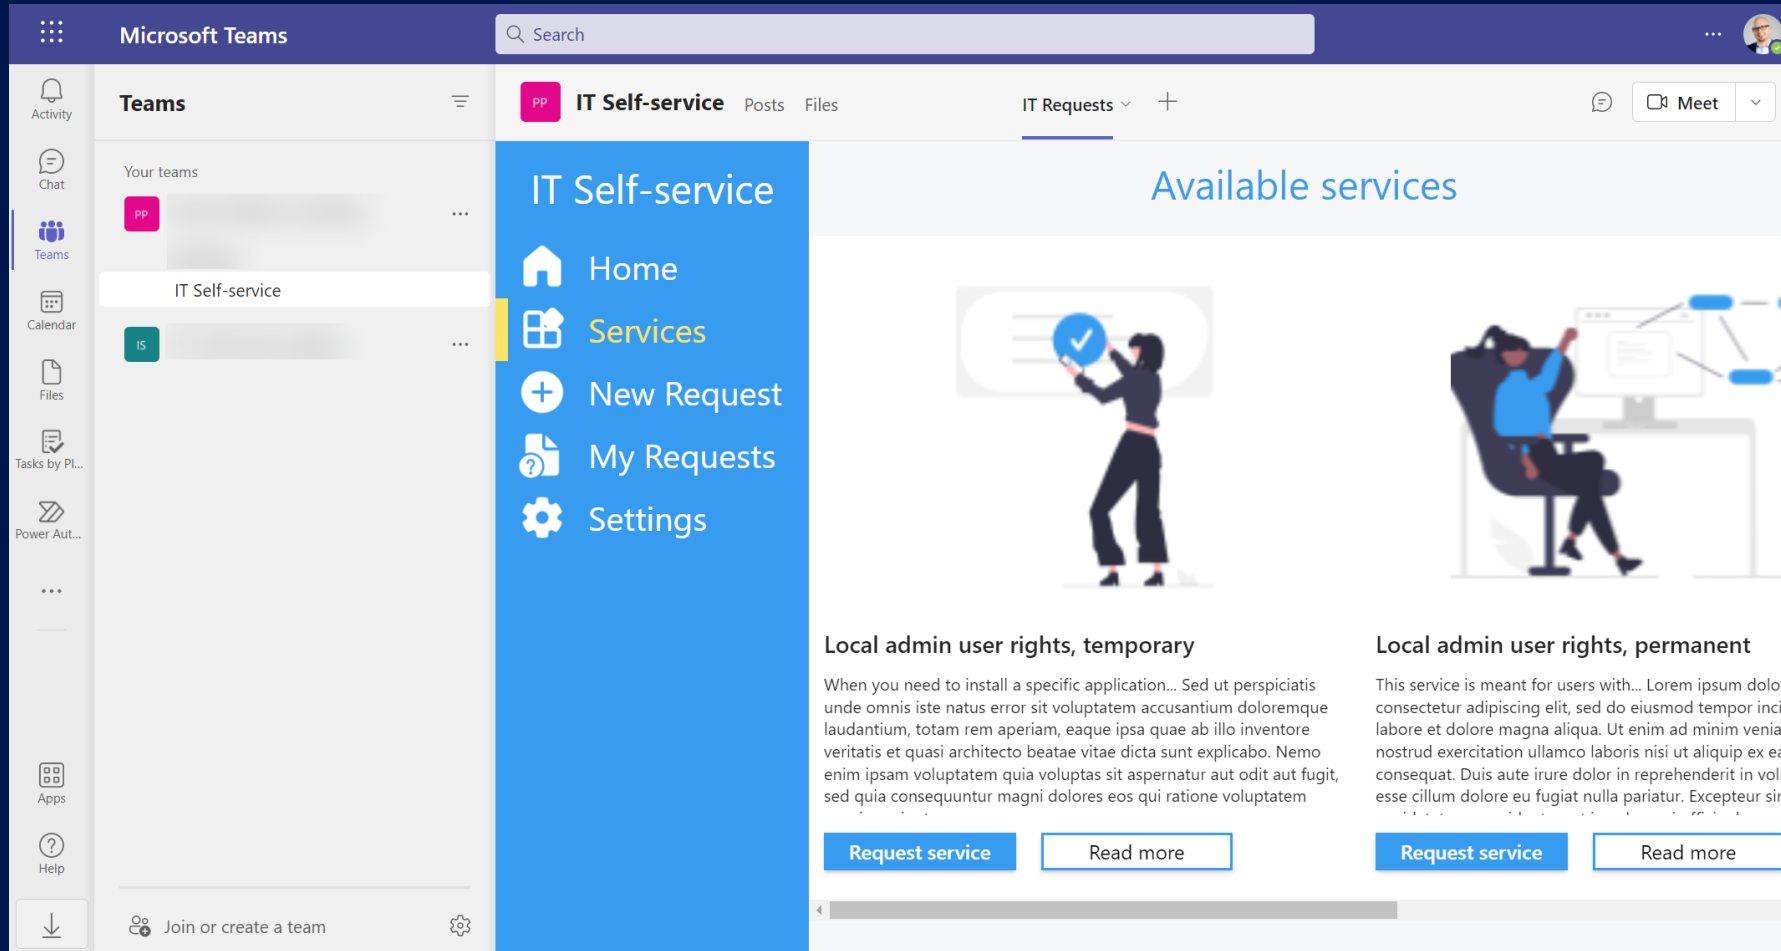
Microsoft Teams

Search

...

Activity

Chat

Teams

Calendar

Files

Tasks by Pl...

Power Aut...

...

Apps

Help

Teams

Your teams

PP

...

IT Self-service

IS

...

Join or create a team

PP

IT Self-service

Posts

Files

IT Requests

+

Meet

IT Self-service

Home

Services

New Request

My Requests

Settings

Available services

Local admin user rights, temporary

When you need to install a specific application... Sed ut perspiciatis unde omnis iste natus error sit voluptatem accusantium doloremque laudantium, totam rem aperiam, eaque ipsa quae ab illo inventore veritatis et quasi architecto beatae vitae dicta sunt explicabo. Nemo enim ipsam voluptatem quia voluptas sit aspernatur aut odit aut fugit, sed quia consequuntur magni dolores eos qui ratione voluptatem

Request service

Read more

Local admin user rights, permanent

This service is meant for users with... Lorem ipsum dolo consectetur adipiscing elit, sed do eiusmod tempor inci labore et dolore magna aliqua. Ut enim ad minim venia nostrud exercitation ullamco laboris nisi ut aliquip ex ea consequat. Duis aute irure dolor in reprehenderit in vol esse cillum dolore eu fugiat nulla pariatur. Excepteur sir

Request service

Read more